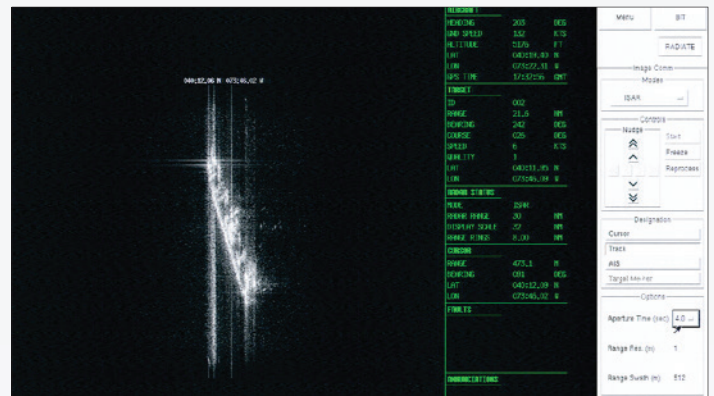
040:12.06 N 073:45.02 W

AIRCRAFT

| HEADING | 203 | DEG |
|---|---|---|
| GND SPEED | 132 | KTS |
| ALTITUDE | 5176 | FT |
| LAT | 040:19.83 | N |
| LON | 073:22.31 | W |
| GPS TIME | 17:57:56 | GMT |

TARGET

| ID | 002 | |
|---|---|---|
| RANGE | 21.5 | NM |
| BEARING | 242 | DEG |
| COURSE | 025 | DEG |
| SPEED | 6 | KTS |
| QUALITY | 1 | |
| LAT | 040:11.95 | N |
| LON | 073:45.09 | W |

RADAR STATUS

| MODE | ISAR | |
|---|---|---|
| RADAR RANGE | 30 | NM |
| DISPLAY SCALE | 32 | NM |
| RANGE RINGS | 8.00 | NM |

CURSOR

| RANGE | 473.1 | M |
|---|---|---|
| BEARING | 091 | DEG |
| LAT | 040:12.09 | N |
| LON | 073:45.02 | W |

FAULTS

ANNUNCIATIONS

Menu
BIT
RADIATE
Image Comm
Modes
ISAR
Controls
Nudge
Start
Freeze
Reprocess
Designation
Cursor
Track
AIS
Target Marker
Options
Aperture Time (sec) 4.0
Range Res. (m) 1
Range Swath (m) 512